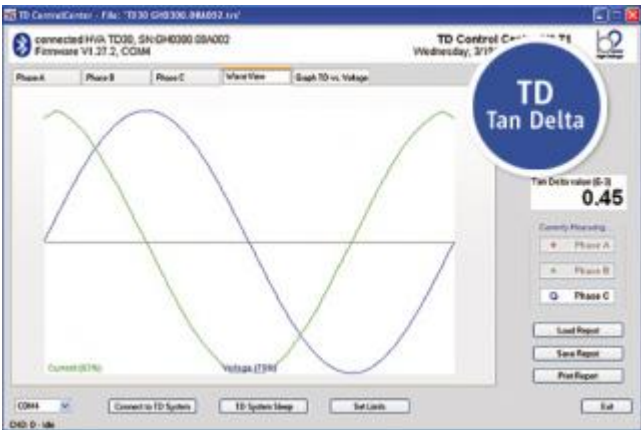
TD ControlCenter - File: 'TD30 GH0300.08A002.tsv'

connected HVA TD30, SN:GH0300.08A002
Firmware V1.37.2, COM4

TD Control C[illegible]
Wednesday, 3/1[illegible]

Phase A
Phase B
Phase C
Wave View
Graph TD vs. Voltage

TD
Tan Delta

Tan Delta value (E-3)
0.45

Currently Measuring
Phase A
Phase B
Phase C

Current (63%)
Voltage (75%)

Load Report
Save Report
Print Report

COM4
Connect to TD System
TD System Sleep
Set Limits
Exit

CHD: 0 - Idle